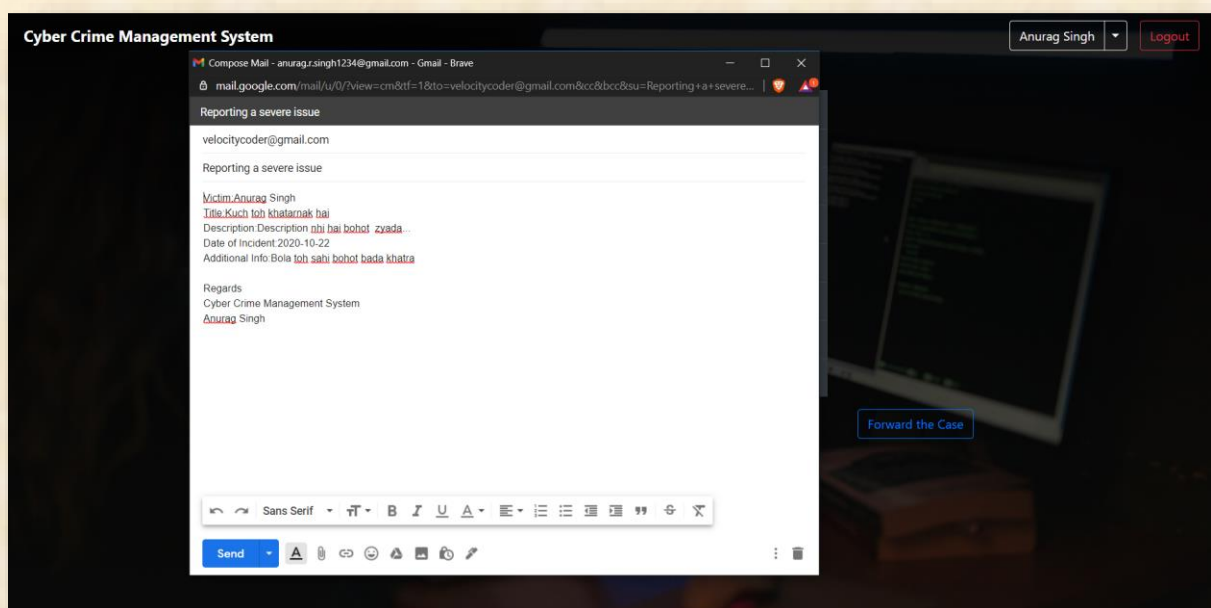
Cyber Crime Management System

Anurag Singh

Logout

Compose Mail - anurag.r.singh1234@gmail.com - Gmail - Brave

mail.google.com/mail/u/0/?view=cm&tf=1&to=velocitycoder@gmail.com&cc&bcc&su=Reporting+a+severe...

Reporting a severe issue

velocitycoder@gmail.com

Reporting a severe issue

Victim:Anurag Singh
Title:Kuch toh khatarnak hai
Description:Description nhi hai bohot zyada...
Date of Incident:2020-10-22
Additional Info:Bola toh sahi bohot bada khatra

Regards
Cyber Crime Management System
Anurag Singh

Forward the Case

Sans Serif

Send